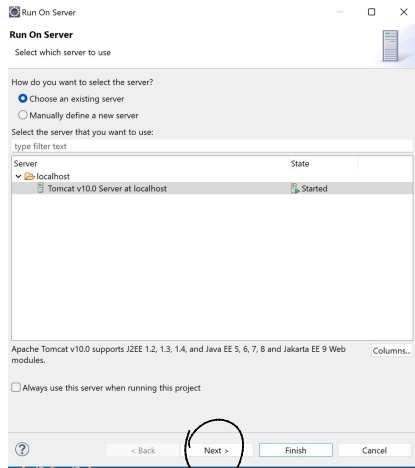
Run On Server

Run On Server
Select which server to use

How do you want to select the server?
Choose an existing server
Manually define a new server
Select the server that you want to use:
type filter text

| Server | State |
|---|---|
| localhost | |
| Tomcat v10.0 Server at localhost | Started |

Apache Tomcat v10.0 supports J2EE 1.2, 1.3, 1.4, and Java EE 5, 6, 7, 8 and Jakarta EE 9 Web modules.

Columns...

Always use this server when running this project

?
< Back
Next >
Finish
Cancel